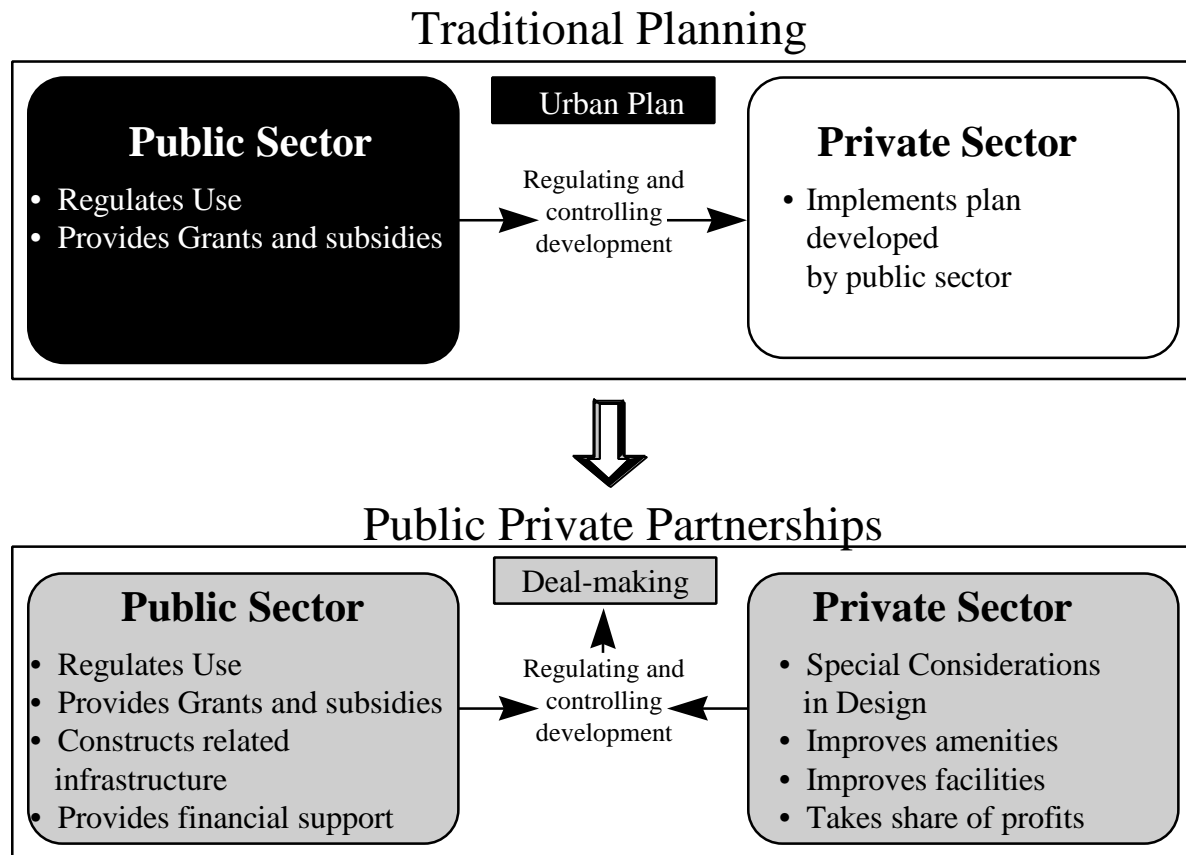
Traditional Planning

Urban Plan

Public Sector
• Regulates Use
• Provides Grants and subsidies

Regulating and controlling development

Private Sector
• Implements plan developed by public sector

Public Private Partnerships

Deal-making

Public Sector
• Regulates Use
• Provides Grants and subsidies
• Constructs related infrastructure
• Provides financial support

Regulating and controlling development

Private Sector
• Special Considerations in Design
• Improves amenities
• Improves facilities
• Takes share of profits